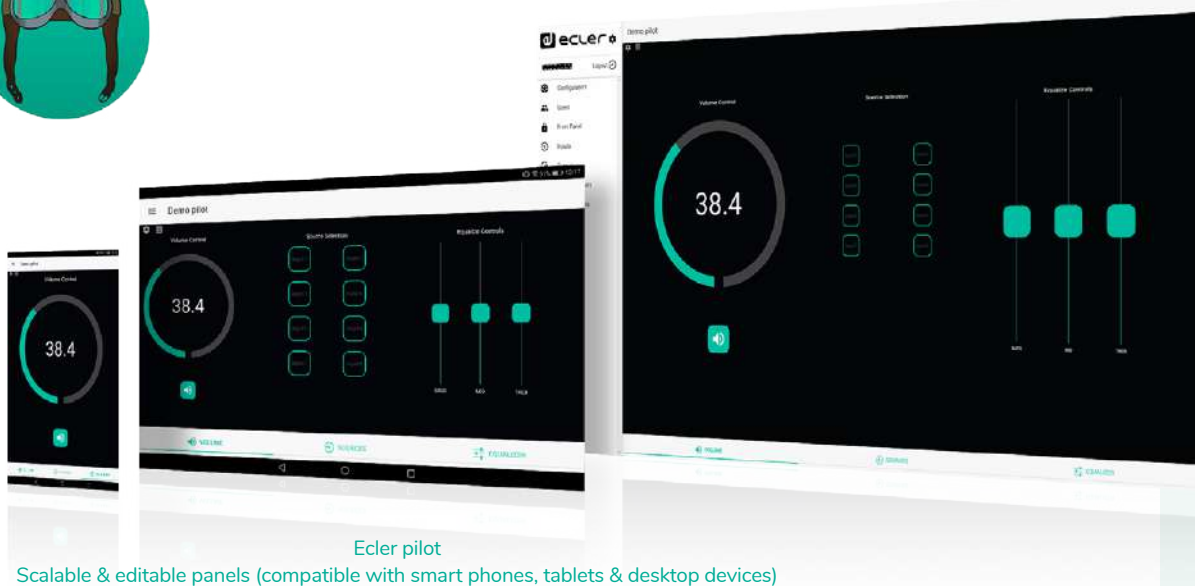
ecler

Demo pilot

Logout

Configuration

Users

Demo pilot

Volume Control

Source Selection

Equalizer Controls

38.4

38.4

38.4

VOLUME

SOURCES

EQUALIZER

Ecler pilot

Scalable & editable panels (compatible with smart phones, tablets & desktop devices)